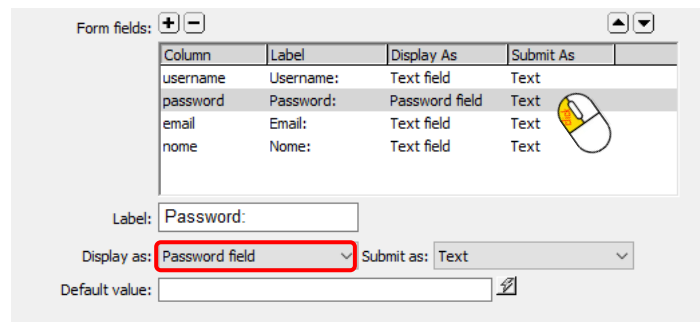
Form fields: + −

| Column | Label | Display As | Submit As |
|---|---|---|---|
| username | Username: | Text field | Text |
| password | Password: | Password field | Text |
| email | Email: | Text field | Text |
| nome | Nome: | Text field | Text |

Label: Password:

Display as: Password field Submit as: Text

Default value: